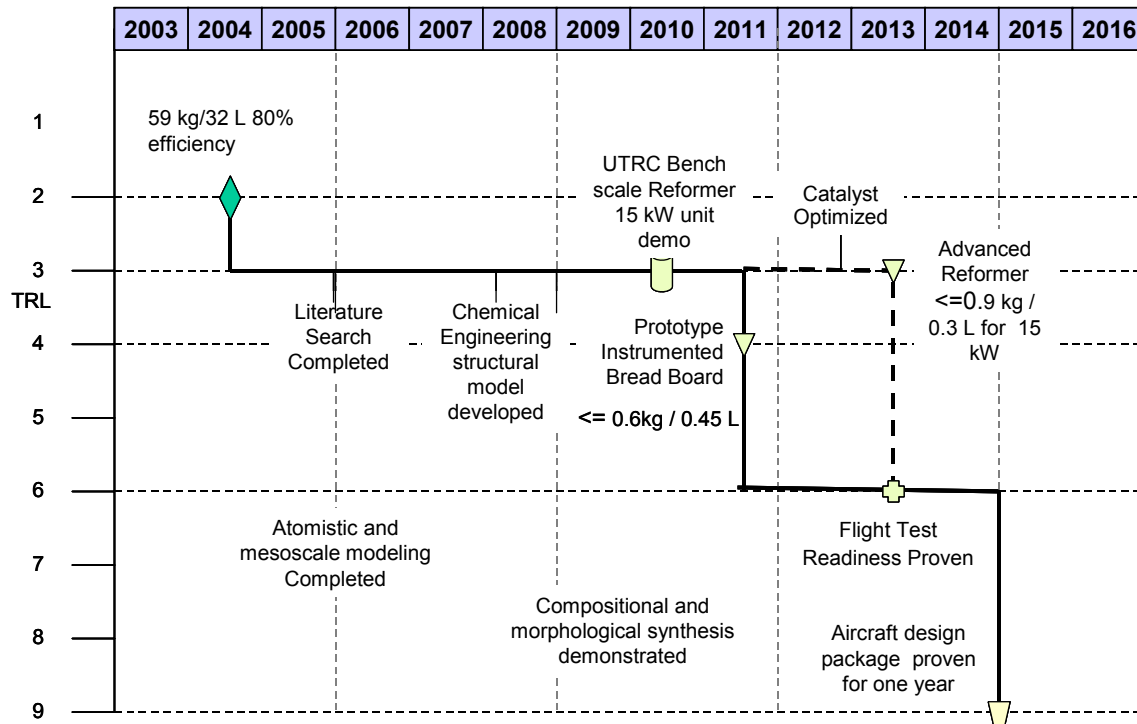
| 2003 | 2004 | 2005 | 2006 | 2007 | 2008 | 2009 | 2010 | 2011 | 2012 | 2013 | 2014 | 2015 | 2016 |
|---|---|---|---|---|---|---|---|---|---|---|---|---|---|

TRL

1
2
3
4
5
6
7
8
9

59 kg/32 L 80% efficiency

UTRC Bench scale Reformer 15 kW unit demo

Catalyst Optimized

Advanced Reformer <=0.9 kg / 0.3 L for 15 kW

Literature Search Completed

Chemical Engineering structural model developed

Prototype Instrumented Bread Board

<= 0.6kg / 0.45 L

Atomistic and mesoscale modeling Completed

Flight Test Readiness Proven

Compositional and morphological synthesis demonstrated

Aircraft design package proven for one year